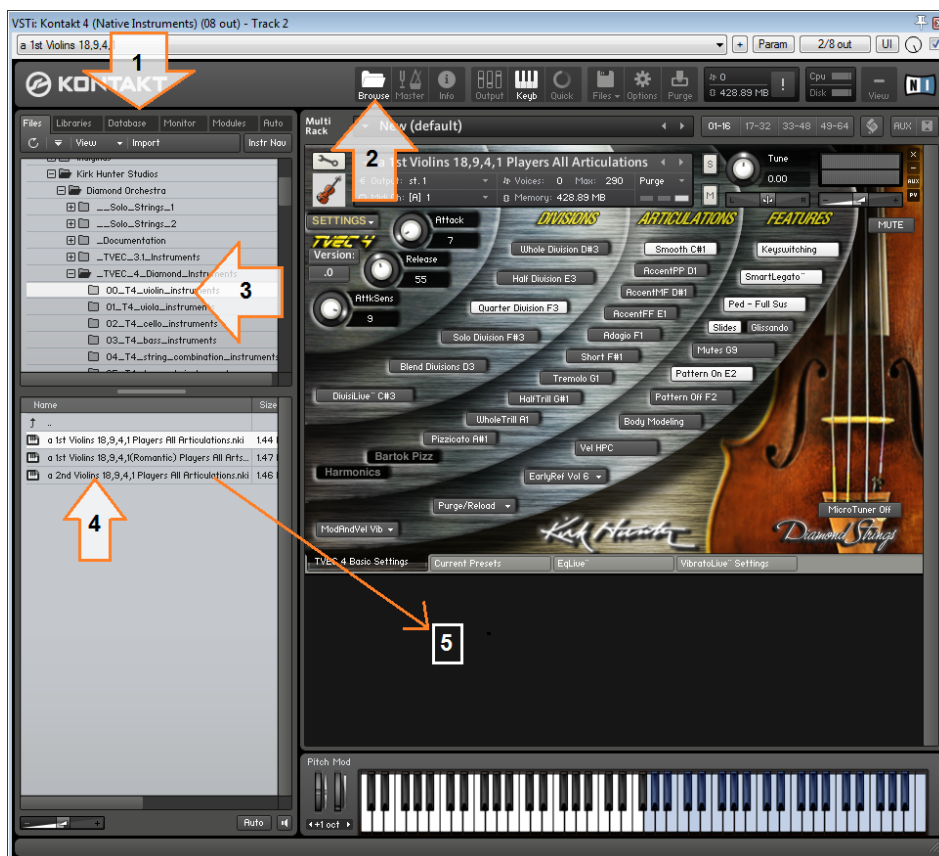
VSTi: Kontakt 4 (Native Instruments) (08 out) - Track 2

a 1st Violins 18,9,4,1

Param 2/8 out UI

KONTAKT

Browse Master Info Output Keyb Quick Files Options Purge

0 428.89 MB

Cpu Disk View

1

Files Libraries Database Monitor Modules Auto

View Import Instr Nav

Kirk Hunter Studios
Diamond Orchestra
__Solo_Strings_1
__Solo_Strings_2
_Documentation
_TVEC_3.1_Instruments
_TVEC_4_Diamond_Instruments
00_T4_violin_instruments
01_T4_viola_instruments
02_T4_cello_instruments
03_T4_bass_instruments
04_T4_string_combination_instruments

3

Name Size

a 1st Violins 18,9,4,1 Players All Articulations.nki 1.44
a 1st Violins 18,9,4,1(Romantic) Players All Arts... 1.47
a 2nd Violins 18,9,4,1 Players All Articulations.nki 1.46

4

Auto

Multi Rack

New (default)

01-16 17-32 33-48 49-64 AUX

2

a 1st Violins 18,9,4,1 Players All Articulations

Output: st. 1 Voices: 0 Max: 290 Purge
MIDI Ch: [A] 1 Memory: 428.89 MB

Tune 0.00

S M

SETTINGS Attack 7

TVEC 4 Version: .0

Release 55

AttkSens 9

DIVISIONS ARTICULATIONS FEATURES

MUTE

Whole Division D#3
Half Division E3
Quarter Division F3
Solo Division F#3
Blend Divisions D3
DivisiLive C#3
Harmonics

Smooth C#1
AccentPP D1
AccentMF D#1
AccentFF E1
Adagio F1
Short F#1
Tremolo G1
HalfTrill G#1
WholeTrill A1
Pizzicato A#1
Bartok Pizz

Keysuitching
SmartLegato
Ped - Full Sus
Slides Glissando
Mutes G9
Pattern On E2
Pattern Off F2
Body Modeling
Vel HPC
EarlyRef Vol 6
Purge/Reload
ModAndVel Vib

MicroTuner Off

Kirk Hunter

Diamond Strings

TVEC 4 Basic Settings Current Presets EqLive VibratoLive Settings

5

Pitch Mod

+1 oct